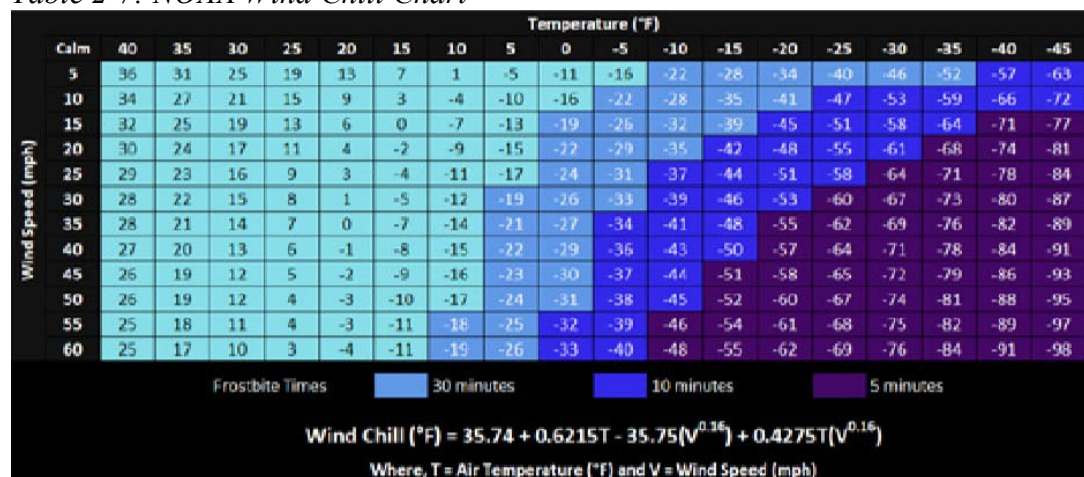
Table 2-7. NOAA Wind Chill Chart

Temperature (°F)

Wind Speed (mph)

| Calm | 40 | 35 | 30 | 25 | 20 | 15 | 10 | 5 | 0 | -5 | -10 | -15 | -20 | -25 | -30 | -35 | -40 | -45 |
|---|---|---|---|---|---|---|---|---|---|---|---|---|---|---|---|---|---|---|
| 5 | 36 | 31 | 25 | 19 | 13 | 7 | 1 | -5 | -11 | -16 | -22 | -28 | -34 | -40 | -46 | -52 | -57 | -63 |
| 10 | 34 | 27 | 21 | 15 | 9 | 3 | -4 | -10 | -16 | -22 | -28 | -35 | -41 | -47 | -53 | -59 | -66 | -72 |
| 15 | 32 | 25 | 19 | 13 | 6 | 0 | -7 | -13 | -19 | -26 | -32 | -39 | -45 | -51 | -58 | -64 | -71 | -77 |
| 20 | 30 | 24 | 17 | 11 | 4 | -2 | -9 | -15 | -22 | -29 | -35 | -42 | -48 | -55 | -61 | -68 | -74 | -81 |
| 25 | 29 | 23 | 16 | 9 | 3 | -4 | -11 | -17 | -24 | -31 | -37 | -44 | -51 | -58 | -64 | -71 | -78 | -84 |
| 30 | 28 | 22 | 15 | 8 | 1 | -5 | -12 | -19 | -26 | -33 | -39 | -46 | -53 | -60 | -67 | -73 | -80 | -87 |
| 35 | 28 | 21 | 14 | 7 | 0 | -7 | -14 | -21 | -27 | -34 | -41 | -48 | -55 | -62 | -69 | -76 | -82 | -89 |
| 40 | 27 | 20 | 13 | 6 | -1 | -8 | -15 | -22 | -29 | -36 | -43 | -50 | -57 | -64 | -71 | -78 | -84 | -91 |
| 45 | 26 | 19 | 12 | 5 | -2 | -9 | -16 | -23 | -30 | -37 | -44 | -51 | -58 | -65 | -72 | -79 | -86 | -93 |
| 50 | 26 | 19 | 12 | 4 | -3 | -10 | -17 | -24 | -31 | -38 | -45 | -52 | -60 | -67 | -74 | -81 | -88 | -95 |
| 55 | 25 | 18 | 11 | 4 | -3 | -11 | -18 | -25 | -32 | -39 | -46 | -54 | -61 | -68 | -75 | -82 | -89 | -97 |
| 60 | 25 | 17 | 10 | 3 | -4 | -11 | -19 | -26 | -33 | -40 | -48 | -55 | -62 | -69 | -76 | -84 | -91 | -98 |

Frostbite Times 30 minutes 10 minutes 5 minutes

Wind Chill (°F) = 35.74 + 0.6215T - 35.75($V^{0.16}$) + 0.4275T($V^{0.16}$)

Where, T = Air Temperature (°F) and V = Wind Speed (mph)